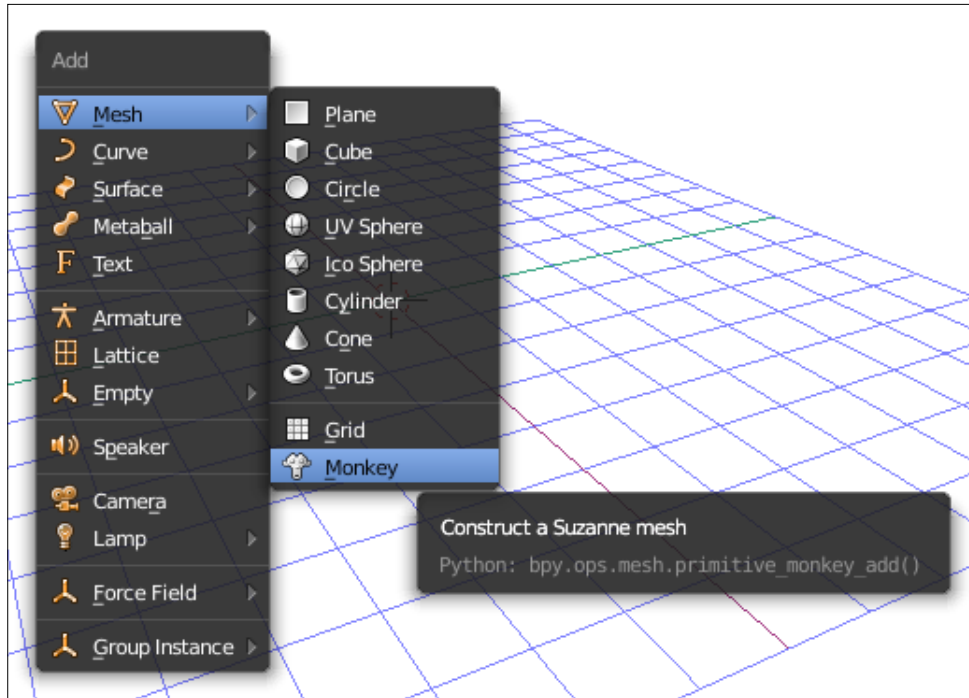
Add

Mesh
Curve
Surface
Metaball
Text

Armature
Lattice
Empty

Speaker

Camera
Lamp

Force Field

Group Instance

Plane
Cube
Circle
UV Sphere
Ico Sphere
Cylinder
Cone
Torus

Grid
Monkey

Construct a Suzanne mesh
Python: bpy.ops.mesh.primitive_monkey_add()